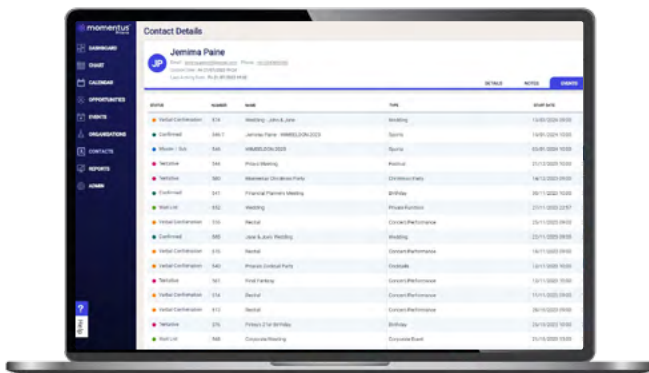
momentus

DASHBOARD
CHART
CALENDAR
OPPORTUNITIES
EVENTS
ORGANIZATIONS
CONTACTS
REPORTS
ADMIN

?
Help

Contact Details

JP
Jemima Paine
Email: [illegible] Phone: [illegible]
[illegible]
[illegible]

DETAILS NOTES EVENTS

| STATUS | NUMBER | NAME | TYPE | START DATE |
|---|---|---|---|---|
| Verbal Confirmation | 614 | Wedding - John & Jane | Wedding | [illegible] |
| Confirmed | 586 | Jemima Paine - WIMBLEDON 2023 | Sports | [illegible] |
| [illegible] | 545 | WIMBLEDON 2023 | Sports | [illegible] |
| Tentative | 544 | Prince Meeting | Festival | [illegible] |
| Tentative | 560 | Momentus Christmas Party | Christmas Party | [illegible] |
| Confirmed | 541 | Financial Planners Meeting | Birthday | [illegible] |
| Wait List | 652 | Wedding | Private Function | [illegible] |
| Verbal Confirmation | 510 | Recital | Concert/Performance | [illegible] |
| Confirmed | 585 | Jane & Jack Wedding | Wedding | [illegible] |
| Verbal Confirmation | 615 | Recital | Concert/Performance | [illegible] |
| Verbal Confirmation | 542 | Projects Cocktail Party | Cocktails | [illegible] |
| Tentative | 561 | Final Fantasy | Concert/Performance | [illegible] |
| Verbal Confirmation | 514 | Recital | Concert/Performance | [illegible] |
| Verbal Confirmation | 513 | Recital | Concert/Performance | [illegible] |
| Tentative | 575 | Fiona's 21st Birthday | Birthday | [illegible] |
| Wait List | 568 | Corporate Meeting | Corporate Event | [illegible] |